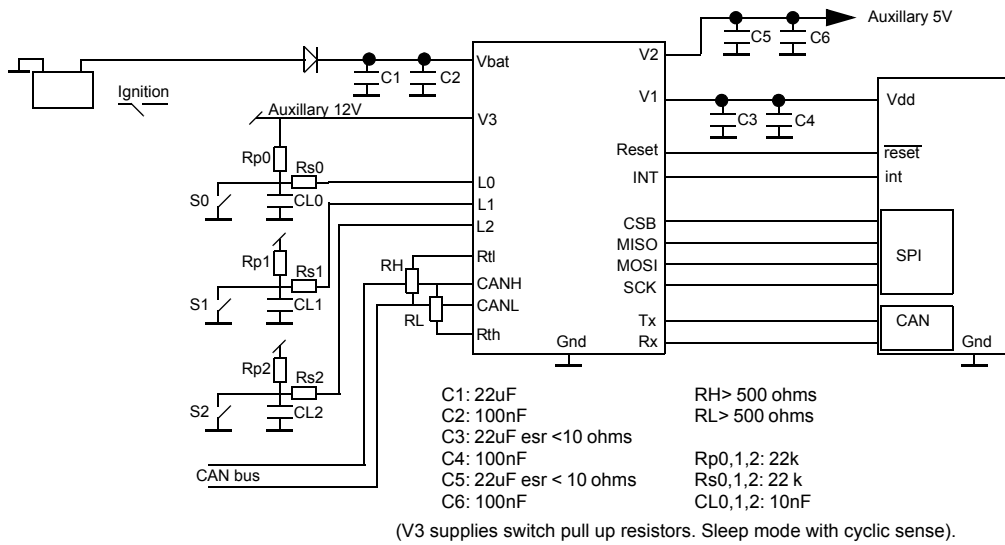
Auxillary 5V

Ignition

Vbat

V2

C5

C6

C1

C2

V1

Vdd

Auxillary 12V

V3

C3

C4

Reset

$\overline{reset}$

INT

int

Rp0

Rs0

L0

S0

CL0

L1

L2

CSB

MISO

SPI

Rp1

Rtl

MOSI

RH

Rs1

CANH

SCK

CANL

S1

CL1

RL

Tx

CAN

Rth

Gnd

Rx

Gnd

Rp2

Rs2

S2

CL2

CAN bus

C1: 22uF
C2: 100nF
C3: 22uF esr <10 ohms
C4: 100nF
C5: 22uF esr < 10 ohms
C6: 100nF

RH> 500 ohms
RL> 500 ohms

Rp0,1,2: 22k
Rs0,1,2: 22 k
CL0,1,2: 10nF

(V3 supplies switch pull up resistors. Sleep mode with cyclic sense).